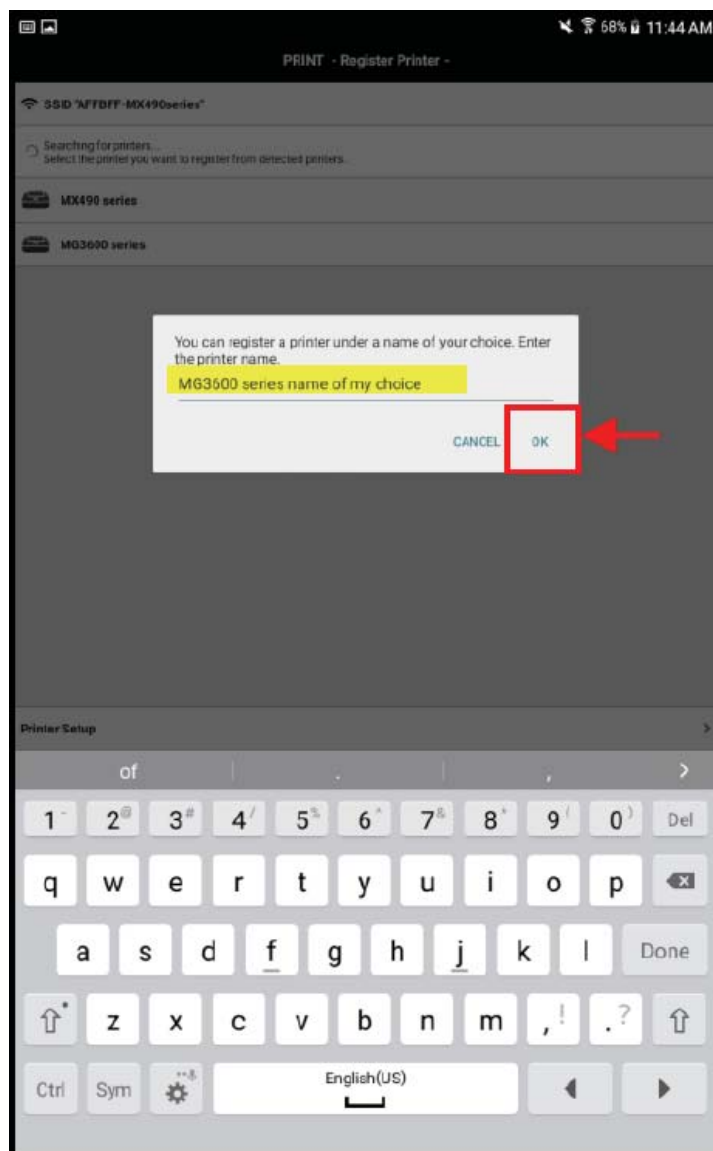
68% 11:44 AM

PRINT - Register Printer -

SSID "AFFBFF-MX490series"

Searching for printers...
Select the printer you want to register from detected printers.

MX490 series

MG3600 series

You can register a printer under a name of your choice. Enter the printer name.

MG3600 series name of my choice

CANCEL OK

Printer Setup

of . ,

1 2 3 4 5 6 7 8 9 0 Del

q w e r t y u i o p

a s d f g h j k l Done

z x c v b n m , . ?

Ctrl Sym English(US)